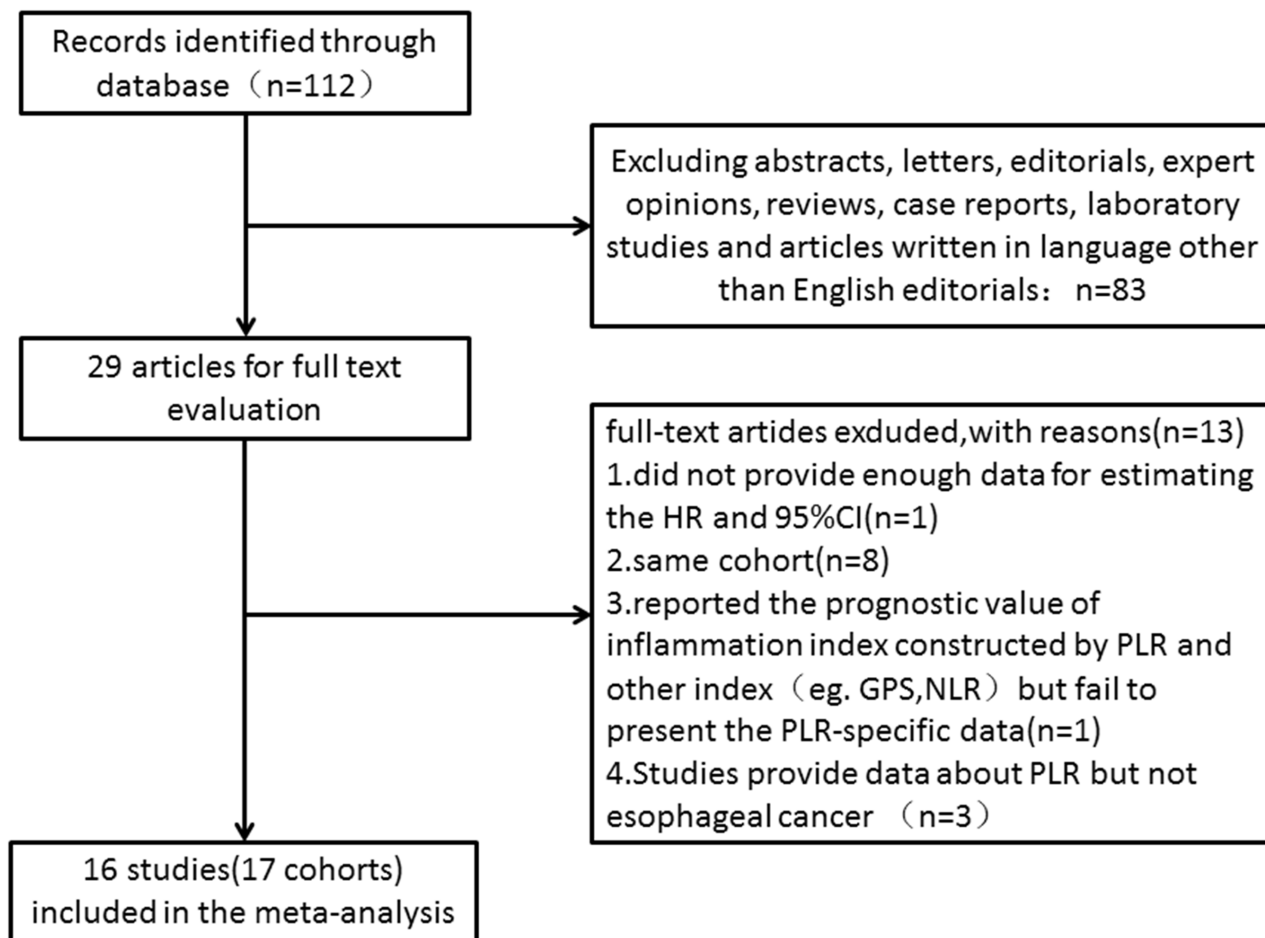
Records identified through database（n=112）

Excluding abstracts, letters, editorials, expert opinions, reviews, case reports, laboratory studies and articles written in language other than English editorials： n=83

29 articles for full text evaluation

full-text artides exduded,with reasons(n=13)
1.did not provide enough data for estimating the HR and 95%CI(n=1)
2.same cohort(n=8)
3.reported the prognostic value of inflammation index constructed by PLR and other index（eg. GPS,NLR）but fail to present the PLR-specific data(n=1)
4.Studies provide data about PLR but not esophageal cancer （n=3）

16 studies(17 cohorts) included in the meta-analysis